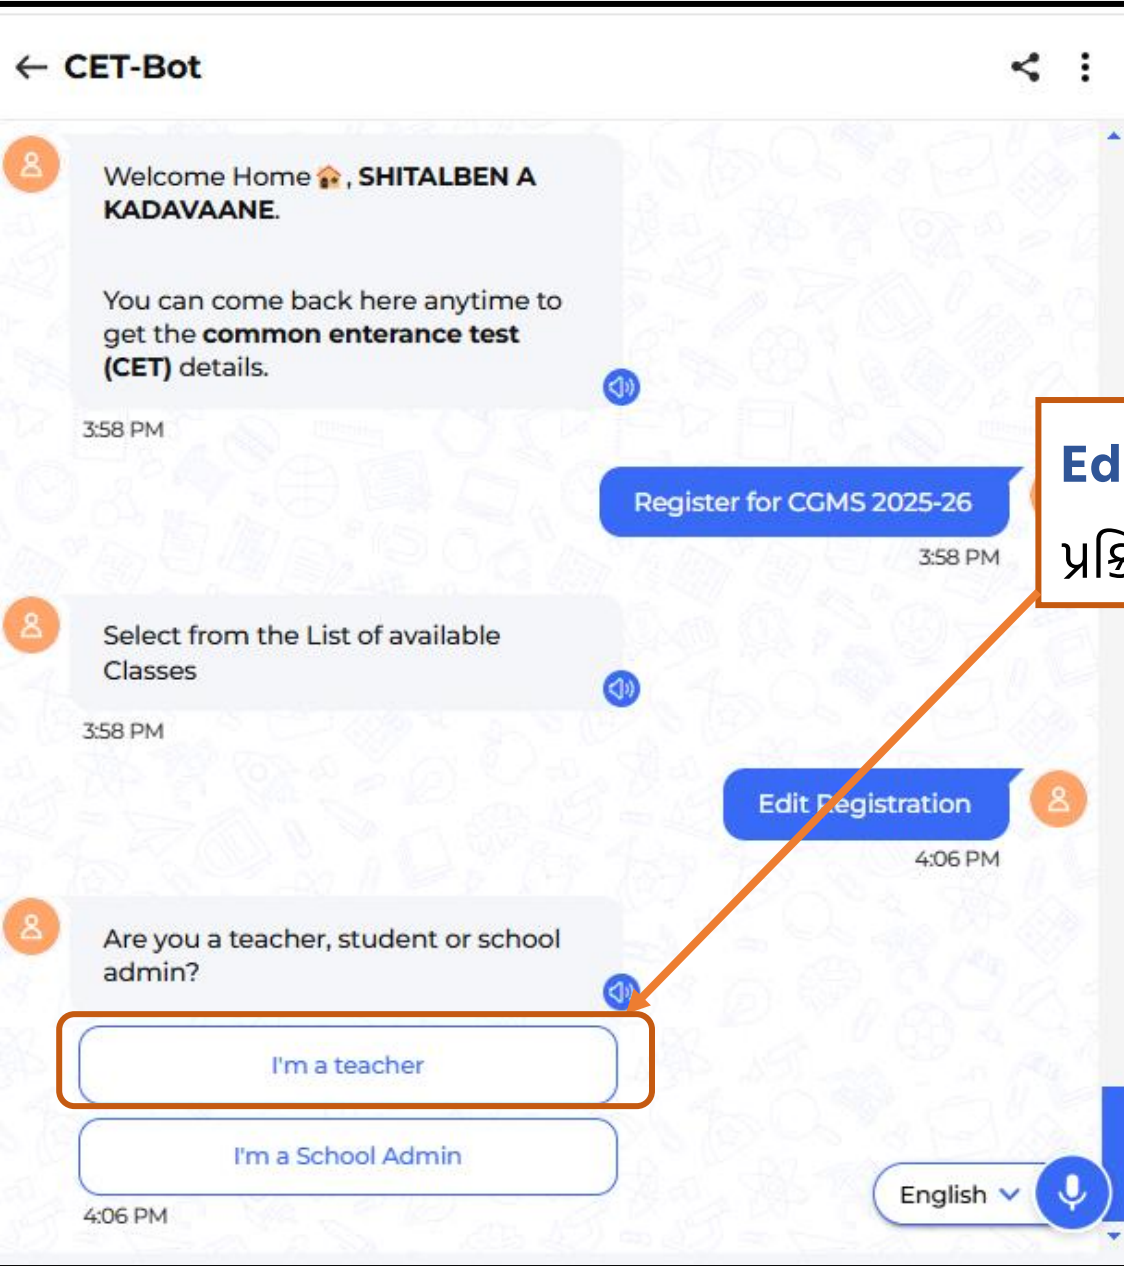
← CET-Bot

Welcome Home 🏠, SHITALBEN A KADAVAANE.

You can come back here anytime to get the common enterance test (CET) details.

3:58 PM

Register for CGMS 2025-26

3:58 PM

Select from the List of available Classes

3:58 PM

Edit Registration

4:06 PM

Are you a teacher, student or school admin?

I'm a teacher

I'm a School Admin

4:06 PM

English

Ed
પ્રક્રિ